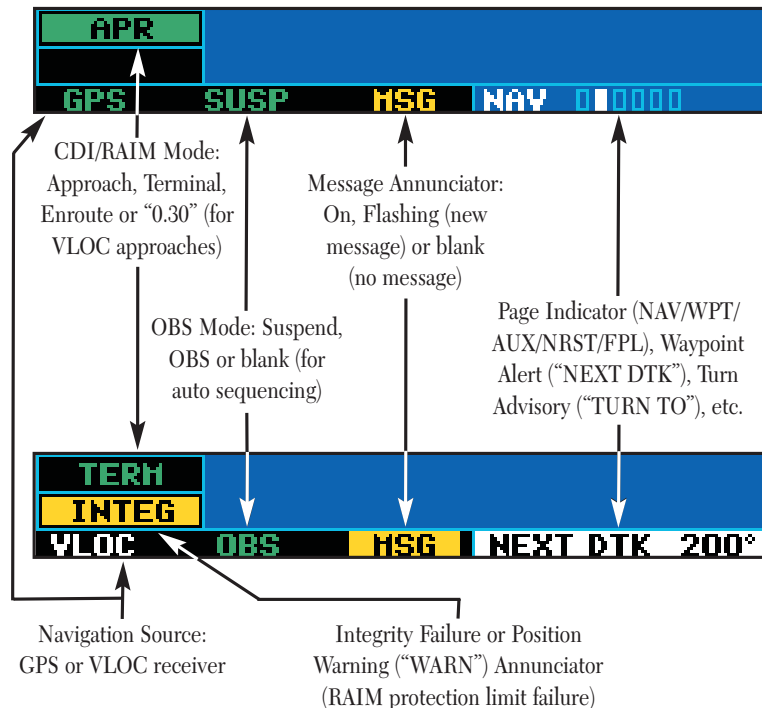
APR

GPS SUSP MSG NAV

CDI/RAIM Mode: Approach, Terminal, Enroute or "0.30" (for VLOC approaches)

Message Annunciator: On, Flashing (new message) or blank (no message)

Page Indicator (NAV/WPT/AUX/NRST/FPL), Waypoint Alert ("NEXT DTK"), Turn Advisory ("TURN TO"), etc.

OBS Mode: Suspend, OBS or blank (for auto sequencing)

TERM

INTEG

VLOC OBS MSG NEXT DTK 200°

Navigation Source: GPS or VLOC receiver

Integrity Failure or Position Warning ("WARN") Annunciator (RAIM protection limit failure)